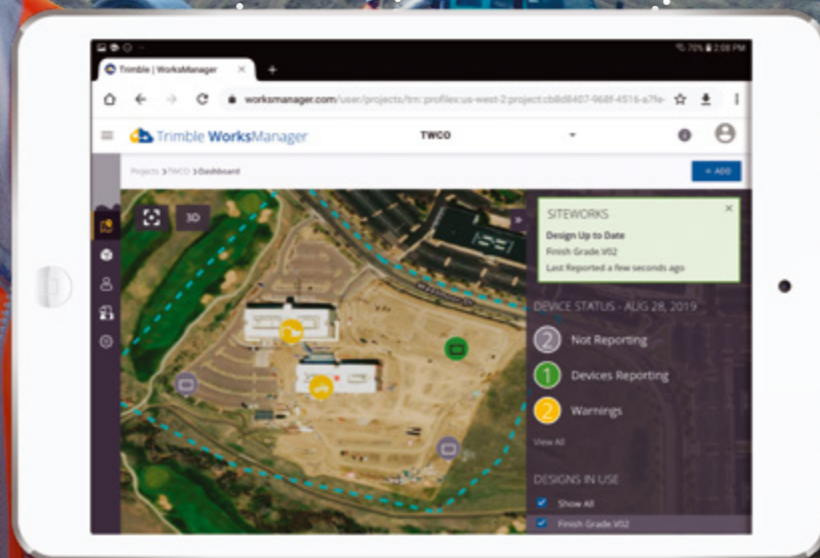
70% 2:08 PM

Trimble | WorksManager

worksmanager.com/user/projects/trn:profilex:us-west-2:project:cb8d8407-968f-4516-a7fe-

Trimble WorksManager

TWCO

Projects > TWCO > Dashboard

+ ADD

3D

SITEWORKS

Design Up to Date

Finish Grade.V02

Last Reported a few seconds ago

DEVICE STATUS - AUG 28, 2019

2 Not Reporting

1 Devices Reporting

2 Warnings

View All

DESIGNS IN USE

Show All

Finish Grade.V02